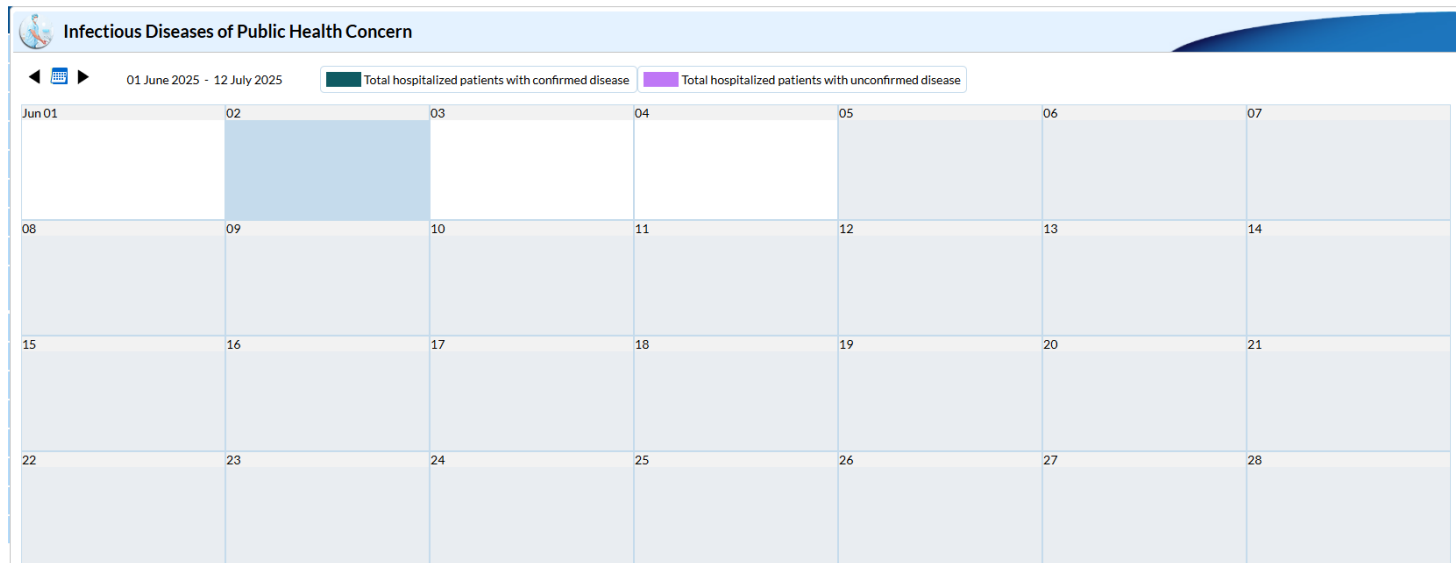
Infectious Diseases of Public Health Concern

01 June 2025 - 12 July 2025

Total hospitalized patients with confirmed disease

Total hospitalized patients with unconfirmed disease

| Jun 01 | 02 | 03 | 04 | 05 | 06 | 07 |
|---|---|---|---|---|---|---|
| 08 | 09 | 10 | 11 | 12 | 13 | 14 |
| 15 | 16 | 17 | 18 | 19 | 20 | 21 |
| 22 | 23 | 24 | 25 | 26 | 27 | 28 |